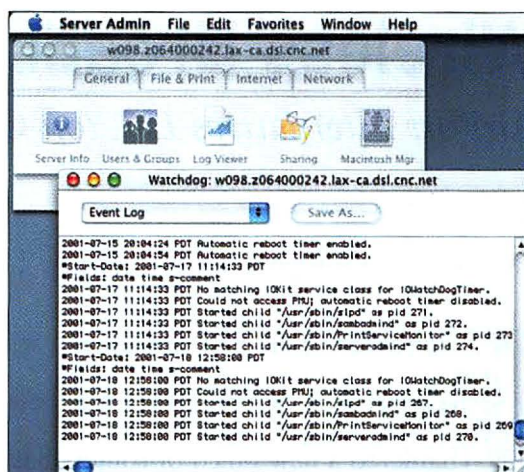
Server Admin File Edit Favorites Window Help

w098.z064000242.lax-ca.dsl.cnc.net

General File & Print Internet Network

Server Info Users & Groups Log Viewer Sharing Macintosh Mgr

Watchdog: w098.z064000242.lax-ca.dsl.cnc.net

Event Log

Save As...

2001-07-15 20:04:24 PDT Automatic reboot timer enabled.
2001-07-15 20:04:54 PDT Automatic reboot timer enabled.
#Start-Date: 2001-07-17 11:14:33 PDT
#Fields: date time s-comment
2001-07-17 11:14:33 PDT No matching IOKit service class for IOWatchDogTimer.
2001-07-17 11:14:33 PDT Could not access PMU; automatic reboot timer disabled.
2001-07-17 11:14:33 PDT Started child "/usr/sbin/slpd" as pid 271.
2001-07-17 11:14:33 PDT Started child "/usr/sbin/sambadmind" as pid 272.
2001-07-17 11:14:33 PDT Started child "/usr/sbin/PrintServiceMonitor" as pid 273
2001-07-17 11:14:33 PDT Started child "/usr/sbin/serversdmind" as pid 274.
#Start-Date: 2001-07-18 12:58:00 PDT
#Fields: date time s-comment
2001-07-18 12:58:00 PDT No matching IOKit service class for IOWatchDogTimer.
2001-07-18 12:58:00 PDT Could not access PMU; automatic reboot timer disabled.
2001-07-18 12:58:00 PDT Started child "/usr/sbin/slpd" as pid 267.
2001-07-18 12:58:00 PDT Started child "/usr/sbin/sambadmind" as pid 268.
2001-07-18 12:58:00 PDT Started child "/usr/sbin/PrintServiceMonitor" as pid 269
2001-07-18 12:58:00 PDT Started child "/usr/sbin/serversdmind" as pid 270.